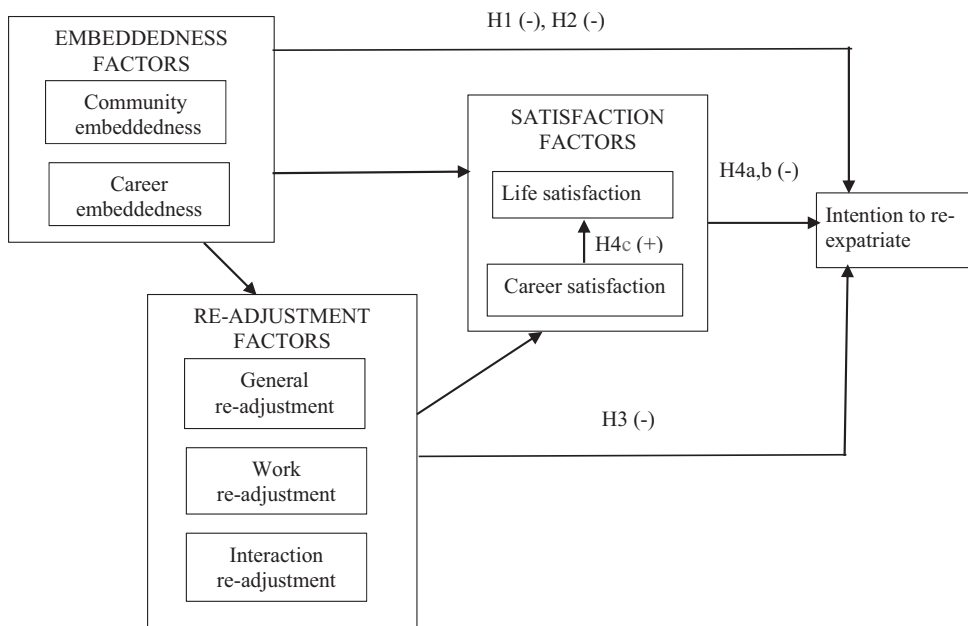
EMBEDDEDNESS FACTORS

Community embeddedness

Career embeddedness

H1 (-), H2 (-)

SATISFACTION FACTORS

Life satisfaction

H4c (+)

Career satisfaction

H4a,b (-)

Intention to re-expatriate

RE-ADJUSTMENT FACTORS

General re-adjustment

Work re-adjustment

Interaction re-adjustment

H3 (-)